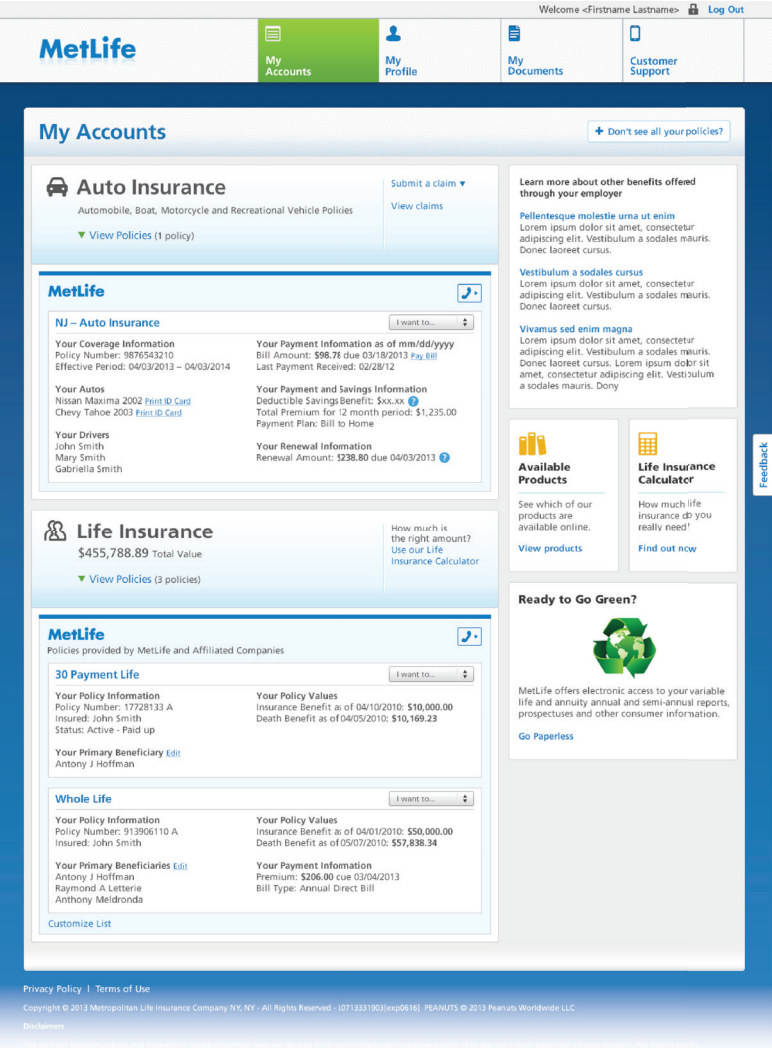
Welcome <Firstname Lastname> Log Out

MetLife

My Accounts

My Profile

My Documents

Customer Support

My Accounts

+ Don't see all your policies?

Auto Insurance

Automobile, Boat, Motorcycle and Recreational Vehicle Policies

▼ View Policies (1 policy)

Submit a claim ▼

View claims

MetLife

NJ – Auto Insurance

I want to...

Your Coverage Information
Policy Number: 9876543210
Effective Period: 04/03/2013 – 04/03/2014

Your Payment Information as of mm/dd/yyyy
Bill Amount: $98.78 due 03/18/2013 Pay Bill
Last Payment Received: 02/28/12

Your Autos
Nissan Maxima 2002 Print ID Card
Chevy Tahoe 2003 Print ID Card

Your Payment and Savings Information
Deductible Savings Benefit: $xx.xx
Total Premium for 12 month period: $1,235.00
Payment Plan: Bill to Home

Your Drivers
John Smith
Mary Smith
Gabriella Smith

Your Renewal Information
Renewal Amount: $238.80 due 04/03/2013

Life Insurance

$455,788.89 Total Value

▼ View Policies (3 policies)

How much is the right amount? Use our Life Insurance Calculator

MetLife

Policies provided by MetLife and Affiliated Companies

30 Payment Life

I want to...

Your Policy Information
Policy Number: 17728133 A
Insured: John Smith
Status: Active - Paid up

Your Policy Values
Insurance Benefit as of 04/10/2010: $10,000.00
Death Benefit as of 04/05/2010: $10,169.23

Your Primary Beneficiary Edit
Antony J Hoffman

Whole Life

I want to...

Your Policy Information
Policy Number: 913906110 A
Insured: John Smith

Your Policy Values
Insurance Benefit as of 04/01/2010: $50,000.00
Death Benefit as of 05/07/2010: $57,838.34

Your Primary Beneficiaries Edit
Antony J Hoffman
Raymond A Letterie
Anthony Meldronda

Your Payment Information
Premium: $206.00 due 03/04/2013
Bill Type: Annual Direct Bill

Customize List

Learn more about other benefits offered through your employer

Pellentesque molestie urna ut enim
Lorem ipsum dolor sit amet, consectetur adipiscing elit. Vestibulum a sodales mauris. Donec laoreet cursus.

Vestibulum a sodales cursus
Lorem ipsum dolor sit amet, consectetur adipiscing elit. Vestibulum a sodales mauris. Donec laoreet cursus.

Vivamus sed enim magna
Lorem ipsum dolor sit amet, consectetur adipiscing elit. Vestibulum a sodales mauris. Donec laoreet cursus. Lorem ipsum dolor sit amet, consectetur adipiscing elit. Vestibulum a sodales mauris. Dony

Available Products
See which of our products are available online.
View products

Life Insurance Calculator
How much life insurance do you really need?
Find out now

Feedback

Ready to Go Green?

MetLife offers electronic access to your variable life and annuity annual and semi-annual reports, prospectuses and other consumer information.

Go Paperless

Privacy Policy | Terms of Use

Copyright © 2013 Metropolitan Life Insurance Company NY, NY - All Rights Reserved - L0713331903[exp0616] PEANUTS © 2013 Peanuts Worldwide LLC

Disclaimers

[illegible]